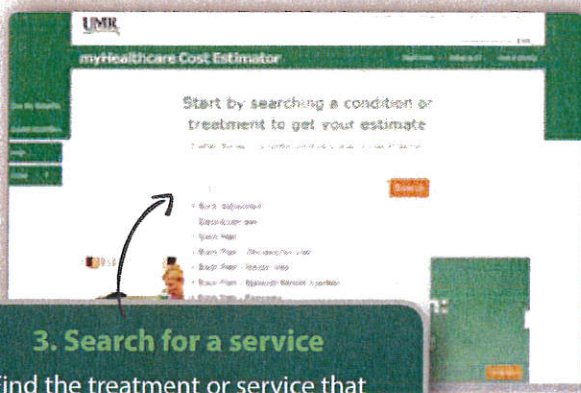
UMR

myHealthcare Cost Estimator

Start by searching a condition or treatment to get your estimate

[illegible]

Search

Back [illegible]

Back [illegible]

Back Pain

Back Pain - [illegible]

Back Pain - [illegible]

Back Pain - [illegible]

3. Search for a service

Find the treatment or service that